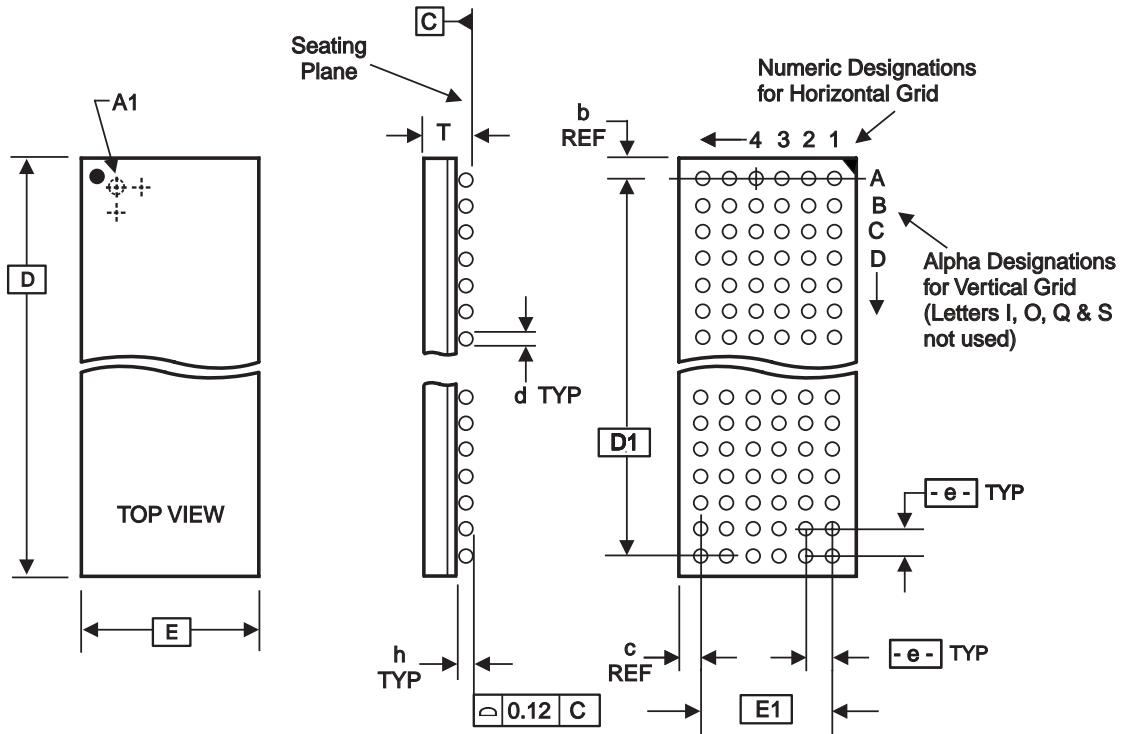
A1

D

TOP VIEW

E

C

Seating Plane

T

d TYP

h TYP

⌓ 0.12 C

b REF

Numeric Designations for Horizontal Grid

4 3 2 1

A
B
C
D

Alpha Designations for Vertical Grid (Letters I, O, Q & S not used)

D1

- e - TYP

c REF

- e - TYP

E1